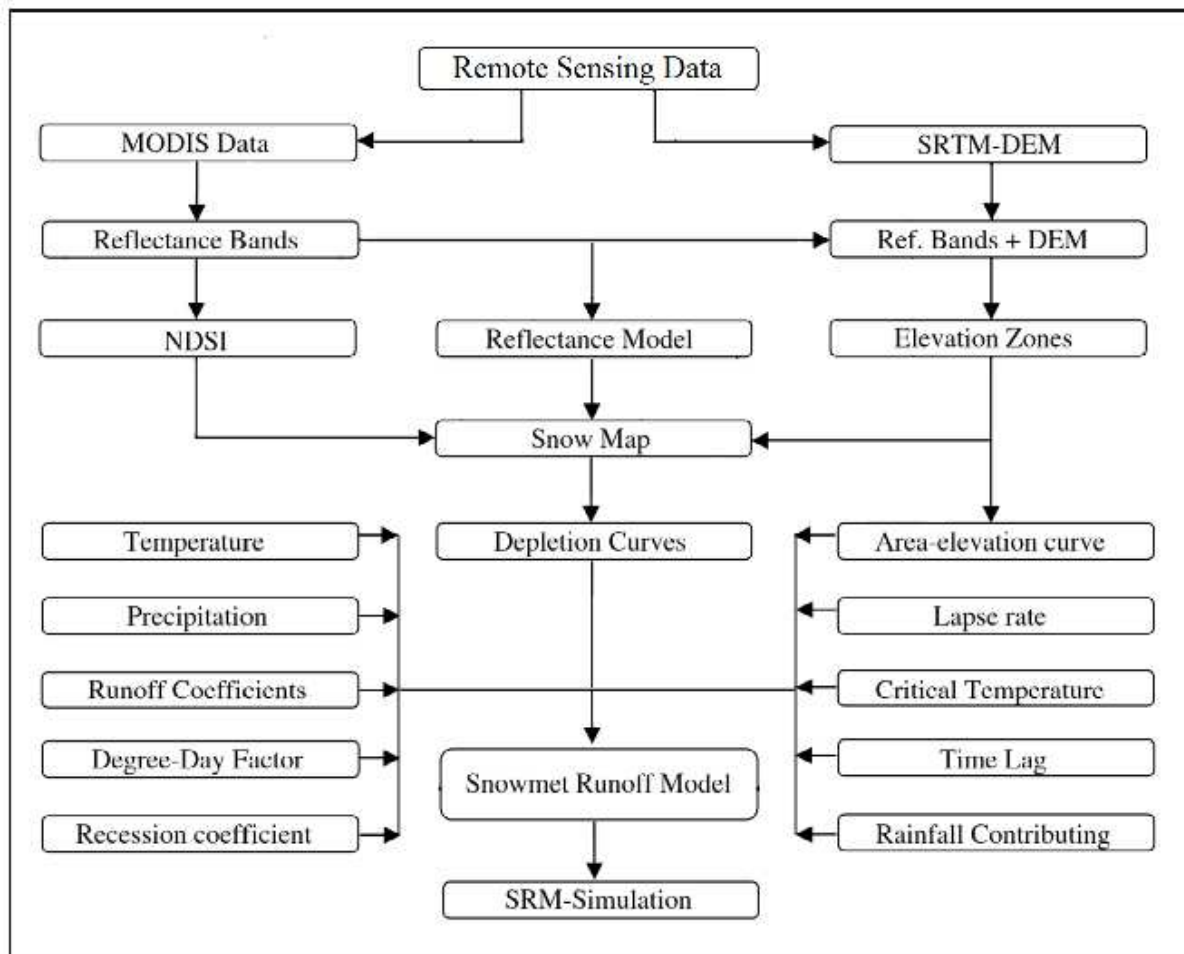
Remote Sensing Data

MODIS Data

SRTM-DEM

Reflectance Bands

Ref. Bands + DEM

NDSI

Reflectance Model

Elevation Zones

Snow Map

Temperature

Depletion Curves

Area-elevation curve

Precipitation

Lapse rate

Runoff Coefficients

Critical Temperature

Degree-Day Factor

Snowmet Runoff Model

Time Lag

Recession coefficient

Rainfall Contributing

SRM-Simulation